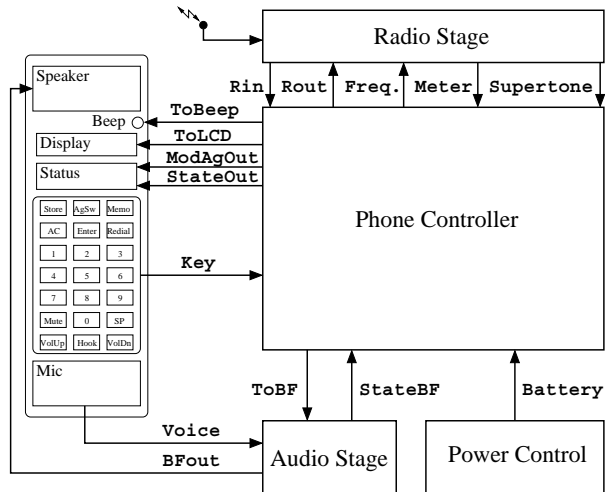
Radio Stage

Rin
Rout
Freq.
Meter
Supertone

Speaker
Beep
ToBeep
ToLCD
Display
ModAgOut
Status
StateOut

Phone Controller

Store
AgSw
Memo
AC
Enter
Redial
1
2
3
4
5
6
7
8
9
Mute
0
SP
VolUp
Hook
VolDn

Key

Mic

ToBF
StateBF
Battery

Voice
BFout

Audio Stage
Power Control